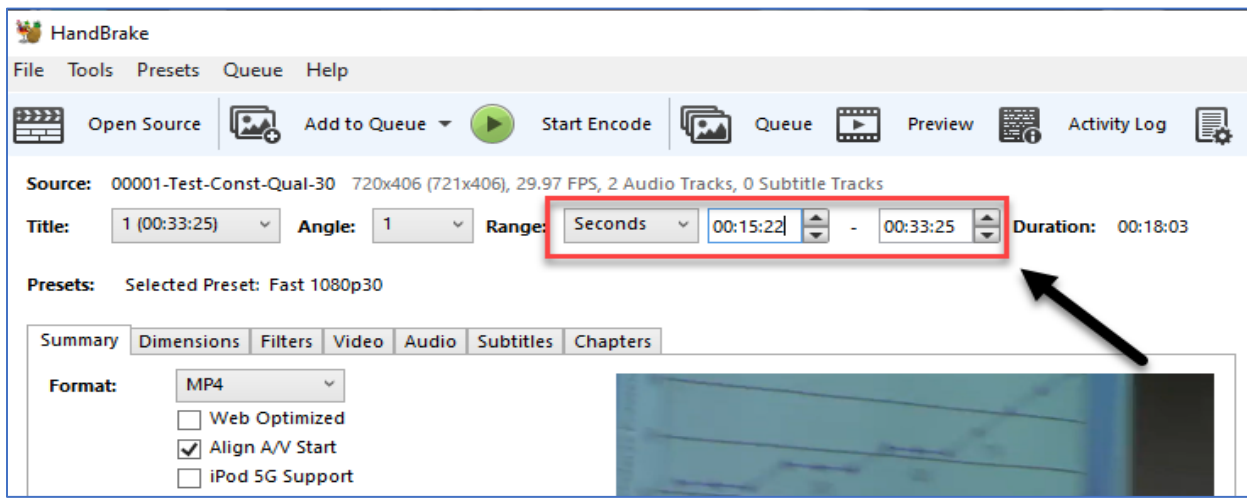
HandBrake

File Tools Presets Queue Help

Open Source Add to Queue Start Encode Queue Preview Activity Log

Source: 00001-Test-Const-Qual-30 720x406 (721x406), 29.97 FPS, 2 Audio Tracks, 0 Subtitle Tracks

Title: 1 (00:33:25) Angle: 1 Range: Seconds 00:15:22 - 00:33:25 Duration: 00:18:03

Presets: Selected Preset: Fast 1080p30

Summary Dimensions Filters Video Audio Subtitles Chapters

Format: MP4

Web Optimized

Align A/V Start

iPod 5G Support